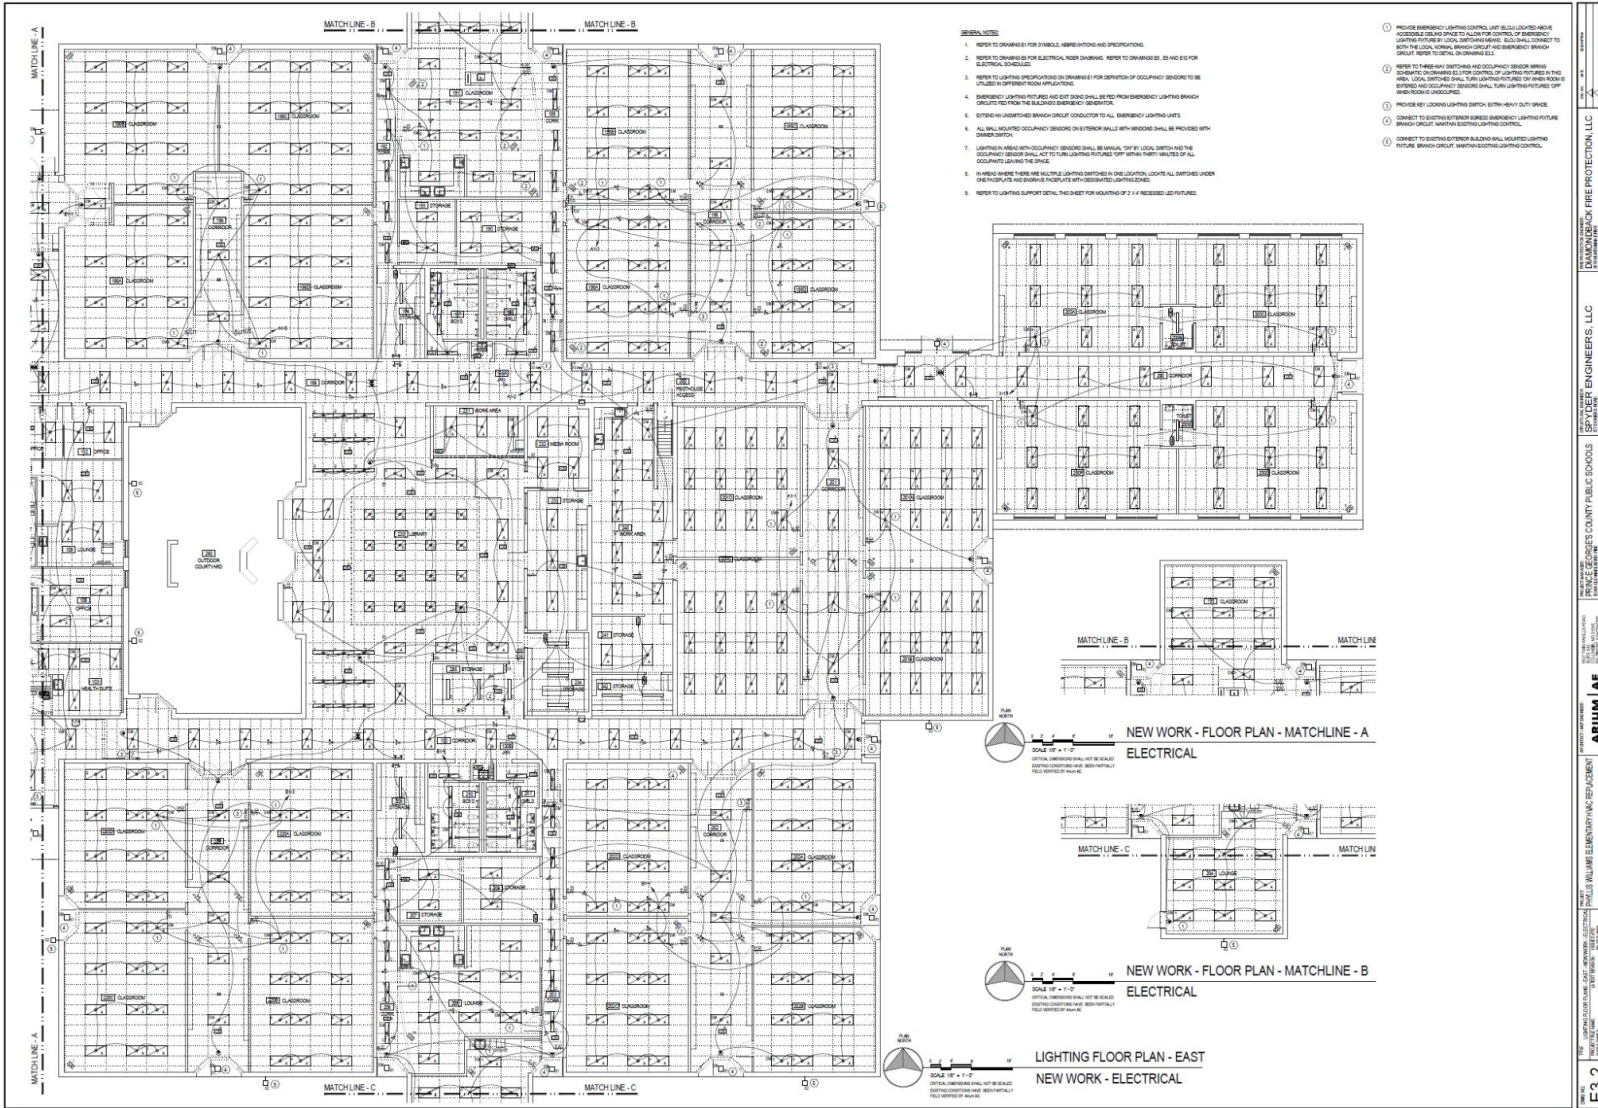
MATCH LINE - B

MATCH LINE - B

MATCH LINE - A

GENERAL NOTES:

1. REFER TO DRAWING E1 FOR SYMBOLS, ABBREVIATIONS AND SPECIFICATIONS.

2. REFER TO DRAWING E8 FOR ELECTRICAL RISER DIAGRAMS. REFER TO DRAWINGS E5, E6 AND E10 FOR ELECTRICAL SCHEDULES.

3. REFER TO LIGHTING SPECIFICATIONS ON DRAWING E1 FOR DEFINITION OF OCCUPANCY SENSORS TO BE UTILIZED IN DIFFERENT ROOM APPLICATIONS.

4. EMERGENCY LIGHTING FIXTURES AND EXIT SIGNS SHALL BE FED FROM EMERGENCY LIGHTING BRANCH CIRCUITS FED FROM THE BUILDING'S EMERGENCY GENERATOR.

5. EXTEND AN UNSWITCHED BRANCH CIRCUIT CONDUCTOR TO ALL EMERGENCY LIGHTING UNITS.

6. ALL WALL MOUNTED OCCUPANCY SENSORS ON EXTERIOR WALLS WITH WINDOWS SHALL BE PROVIDED WITH DIMMER SWITCH.

7. LIGHTING IN AREAS WITH OCCUPANCY SENSORS SHALL BE MANUAL "ON" BY LOCAL SWITCH AND THE OCCUPANCY SENSOR SHALL ACT TO TURN LIGHTING FIXTURES "OFF" WITHIN THIRTY MINUTES OF ALL OCCUPANTS LEAVING THE SPACE.

8. IN AREAS WHERE THERE ARE MULTIPLE LIGHTING SWITCHES IN ONE LOCATION, LOCATE ALL SWITCHES UNDER ONE FACEPLATE AND ENGRAVE FACEPLATE WITH DESIGNATED LIGHTING ZONES.

9. REFER TO LIGHTING SUPPORT DETAIL THIS SHEET FOR MOUNTING OF 2' X 4' RECESSED LED FIXTURES.

1 PROVIDE EMERGENCY LIGHTING CONTROL UNIT (ELCU) LOCATED ABOVE ACCESSIBLE CEILING SPACE TO ALLOW FOR CONTROL OF EMERGENCY LIGHTING FIXTURE BY LOCAL SWITCHING MEANS. ELCU SHALL CONNECT TO BOTH THE LOCAL NORMAL BRANCH CIRCUIT AND EMERGENCY BRANCH CIRCUIT. REFER TO DETAIL ON DRAWING E3.1.

2 REFER TO THREE-WAY SWITCHING AND OCCUPANCY SENSOR WIRING SCHEMATIC ON DRAWING E3.3 FOR CONTROL OF LIGHTING FIXTURES IN THIS AREA. LOCAL SWITCHES SHALL TURN LIGHTING FIXTURES "ON" WHEN ROOM IS ENTERED AND OCCUPANCY SENSORS SHALL TURN LIGHTING FIXTURES "OFF" WHEN ROOM IS UNOCCUPIED.

3 PROVIDE KEY LOCKING LIGHTING SWITCH, EXTRA HEAVY DUTY GRADE.

4 CONNECT TO EXISTING EXTERIOR EGRESS EMERGENCY LIGHTING FIXTURE BRANCH CIRCUIT. MAINTAIN EXISTING LIGHTING CONTROL.

5 CONNECT TO EXISTING EXTERIOR BUILDING WALL MOUNTED LIGHTING FIXTURE BRANCH CIRCUIT. MAINTAIN EXISTING LIGHTING CONTROL.

CLASSROOM
CORRIDOR
STORAGE
OFFICE
LOUNGE
OUTDOOR COURTYARD
LIBRARY
MEDIA ROOM
WORK AREA
HEALTH SUITE
PENTHOUSE ACCESS
TOILET

MATCH LINE - B
MATCH LINE
MATCH LINE - C
MATCH LIN

PLAN NORTH

NEW WORK - FLOOR PLAN - MATCHLINE - A
ELECTRICAL

SCALE 1/8" = 1'-0"
CRITICAL DIMENSIONS SHALL NOT BE SCALED. EXISTING CONDITIONS HAVE BEEN PARTIALLY FIELD VERIFIED BY Arium AE.

NEW WORK - FLOOR PLAN - MATCHLINE - B
ELECTRICAL

LIGHTING FLOOR PLAN - EAST
NEW WORK - ELECTRICAL

MATCH LINE - A
MATCH LINE - C
MATCH LINE - C

DIAMONDBACK FIRE PROTECTION, LLC
SPYDER ENGINEERS, LLC
PRINCE GEORGE'S COUNTY PUBLIC SCHOOLS
ARIUM AE
PARLUS WILLIAMS ELEMENTARY HVAC REPLACEMENT
LIGHTING FLOOR PLANS - EAST - NEW WORK - ELECTRICAL
E3.2